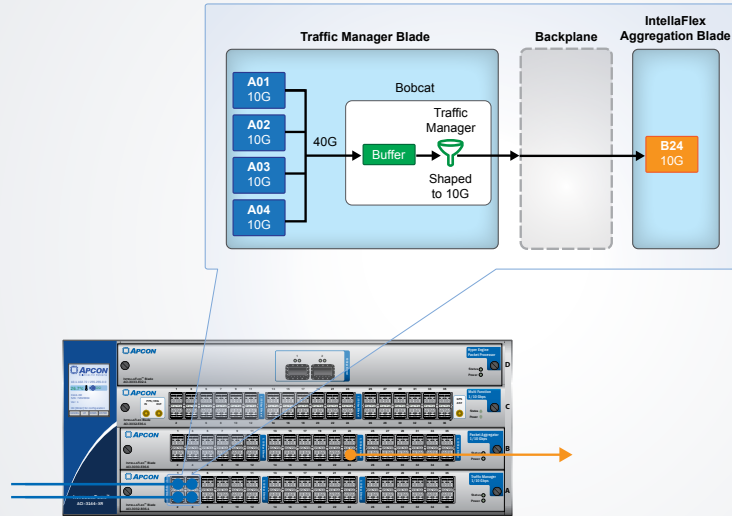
Traffic Manager Blade

Backplane

IntellaFlex Aggregation Blade

A01 10G

A02 10G

A03 10G

A04 10G

40G

Bobcat

Buffer

Traffic Manager

Shaped to 10G

B24 10G

APCON

APCON

APCON

APCON

APCON

D

C

B

A